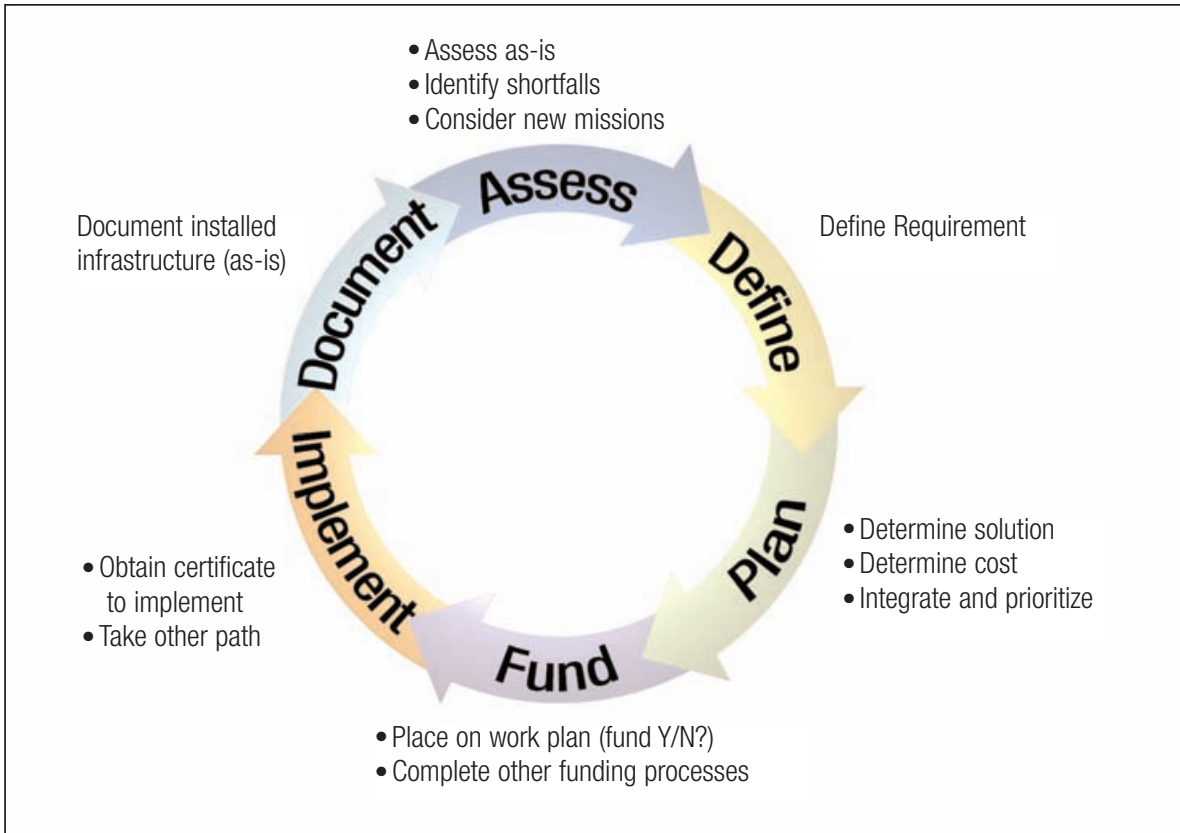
• Assess as-is
• Identify shortfalls
• Consider new missions

Assess

Define Requirement

Define

Plan

• Determine solution
• Determine cost
• Integrate and prioritize

Fund

• Place on work plan (fund Y/N?)
• Complete other funding processes

Implement

• Obtain certificate to implement
• Take other path

Document

Document installed infrastructure (as-is)